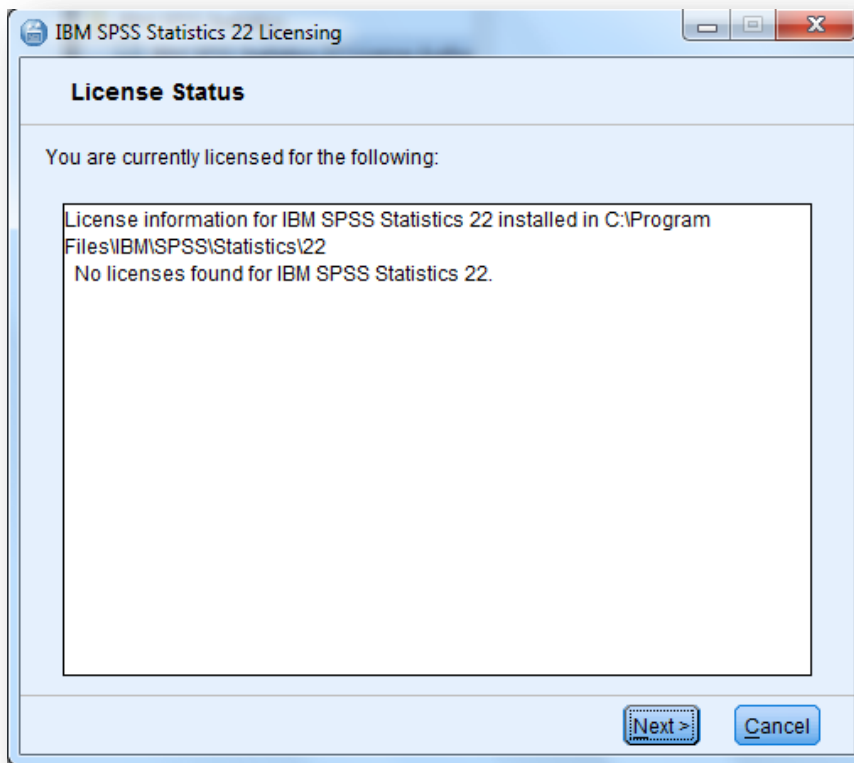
IBM SPSS Statistics 22 Licensing

License Status

You are currently licensed for the following:

License information for IBM SPSS Statistics 22 installed in C:\Program Files\IBM\SPSS\Statistics\22
No licenses found for IBM SPSS Statistics 22.

Next >

Cancel